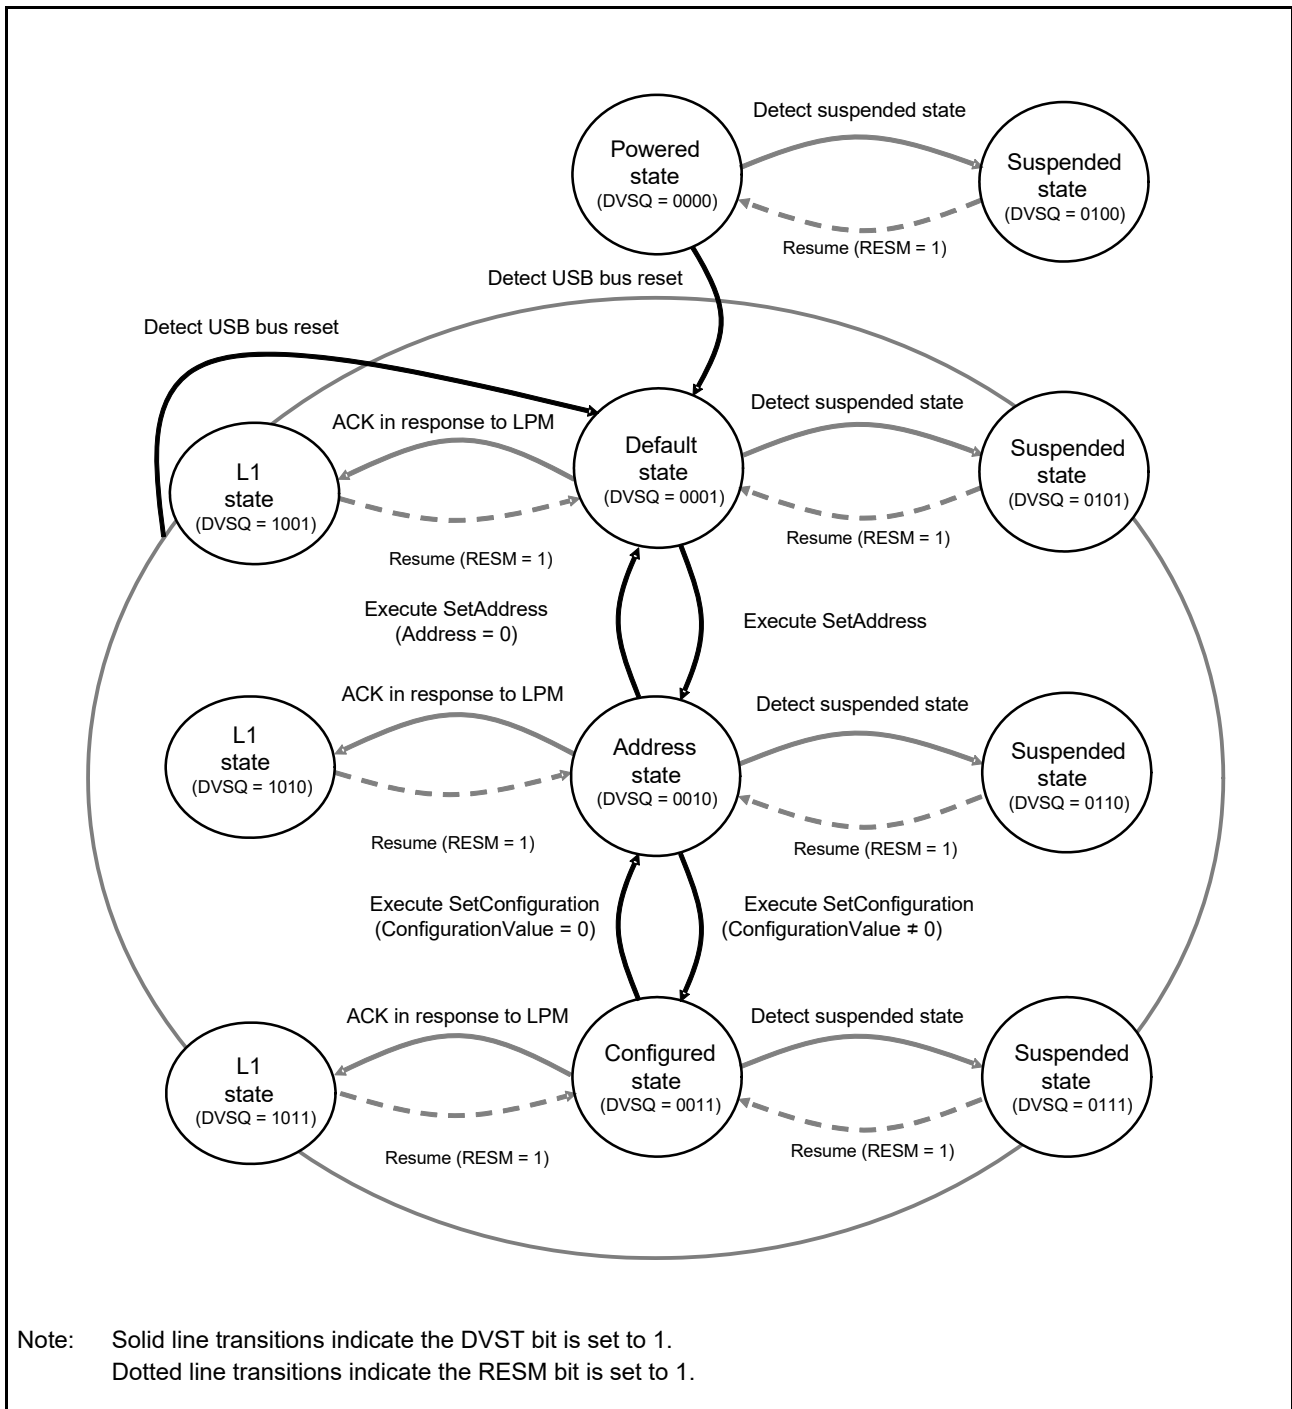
Detect suspended state

Powered state (DVSQ = 0000)

Suspended state (DVSQ = 0100)

Resume (RESM = 1)

Detect USB bus reset

Detect USB bus reset

ACK in response to LPM

Default state (DVSQ = 0001)

Detect suspended state

L1 state (DVSQ = 1001)

Suspended state (DVSQ = 0101)

Resume (RESM = 1)

Resume (RESM = 1)

Execute SetAddress (Address = 0)

Execute SetAddress

ACK in response to LPM

Detect suspended state

L1 state (DVSQ = 1010)

Address state (DVSQ = 0010)

Suspended state (DVSQ = 0110)

Resume (RESM = 1)

Resume (RESM = 1)

Execute SetConfiguration (ConfigurationValue = 0)

Execute SetConfiguration (ConfigurationValue ≠ 0)

ACK in response to LPM

Detect suspended state

L1 state (DVSQ = 1011)

Configured state (DVSQ = 0011)

Suspended state (DVSQ = 0111)

Resume (RESM = 1)

Resume (RESM = 1)

Note: Solid line transitions indicate the DVST bit is set to 1.
Dotted line transitions indicate the RESM bit is set to 1.